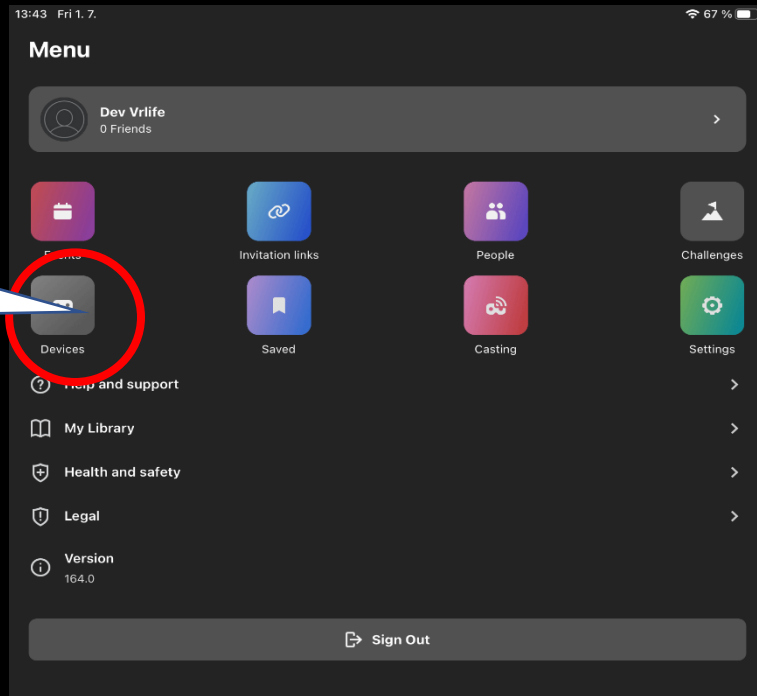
13:43 Fri 1. 7.

67 %

Menu

Dev Vrlife
0 Friends

E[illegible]

Invitation links

People

Challenges

Devices

Saved

Casting

Settings

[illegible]elp and support

My Library

Health and safety

Legal

Version
164.0

Sign Out